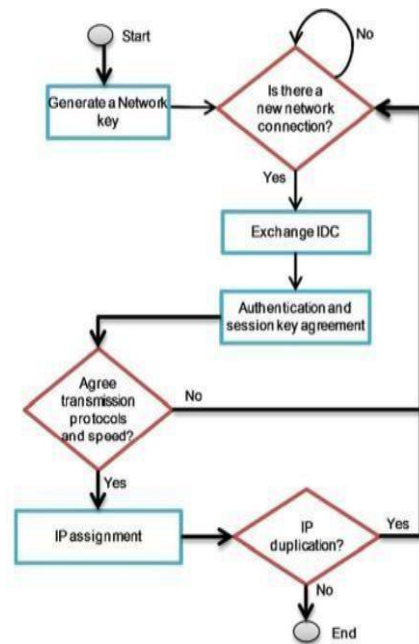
Start

Generate a Network key

Is there a new network connection?

No

Yes

Exchange IDC

Authentication and session key agreement

Agree transmission protocols and speed?

No

Yes

IP assignment

IP duplication?

Yes

No

End